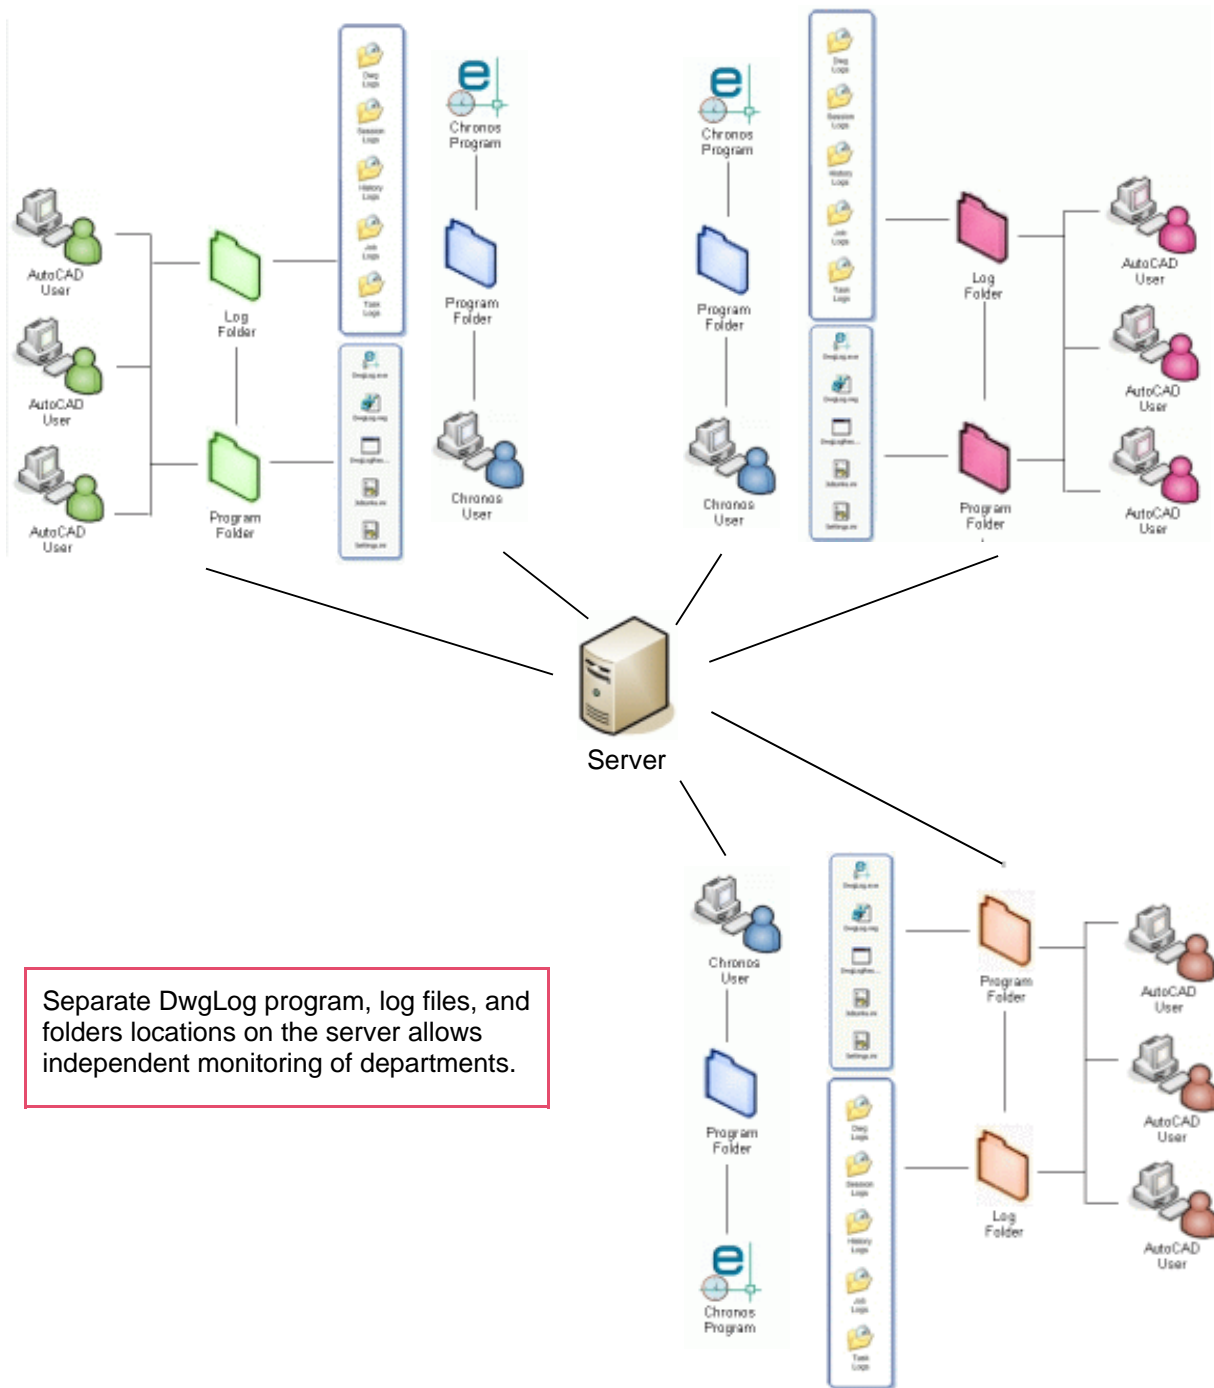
AutoCAD User

AutoCAD User

AutoCAD User

Log Folder

Program Folder

Dwg Logs

Session Logs

History Logs

Job Logs

Task Logs

DwgLog.exe

DwgLog.reg

DwgLogRes...

Jobs.ini

Settings.ini

Chronos Program

Program Folder

Chronos User

Chronos Program

Program Folder

Chronos User

Dwg Logs

Session Logs

History Logs

Job Logs

Task Logs

DwgLog.exe

DwgLog.reg

DwgLogRes...

Jobs.ini

Settings.ini

Log Folder

Program Folder

AutoCAD User

AutoCAD User

AutoCAD User

Server

Separate DwgLog program, log files, and folders locations on the server allows independent monitoring of departments.

Chronos User

Program Folder

Chronos Program

DwgLog.exe

DwgLog.reg

DwgLogRes...

Jobs.ini

Settings.ini

Dwg Logs

Session Logs

History Logs

Job Logs

Task Logs

Program Folder

Log Folder

AutoCAD User

AutoCAD User

AutoCAD User